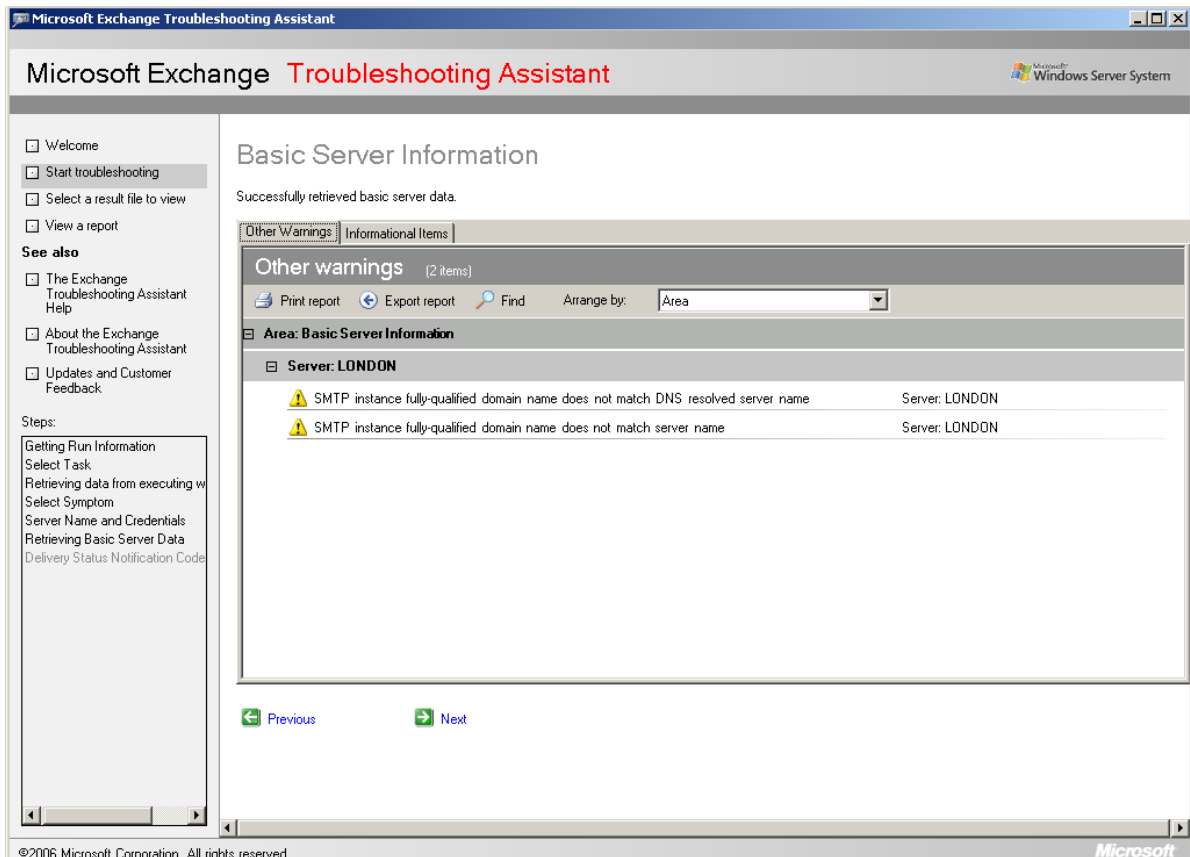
Microsoft Exchange Troubleshooting Assistant

Microsoft Exchange Troubleshooting Assistant

Microsoft Windows Server System

Welcome
Start troubleshooting
Select a result file to view
View a report

See also

The Exchange Troubleshooting Assistant Help
About the Exchange Troubleshooting Assistant
Updates and Customer Feedback

Steps:

Getting Run Information
Select Task
Retrieving data from executing w
Select Symptom
Server Name and Credentials
Retrieving Basic Server Data
Delivery Status Notification Code

Basic Server Information

Successfully retrieved basic server data.

Other Warnings | Informational Items

Other warnings (2 items)

Print report  Export report  Find  Arrange by: Area

Area: Basic Server Information

Server: LONDON

SMTP instance fully-qualified domain name does not match DNS resolved server name  Server: LONDON
SMTP instance fully-qualified domain name does not match server name  Server: LONDON

Previous  Next

©2006 Microsoft Corporation. All rights reserved.

Microsoft